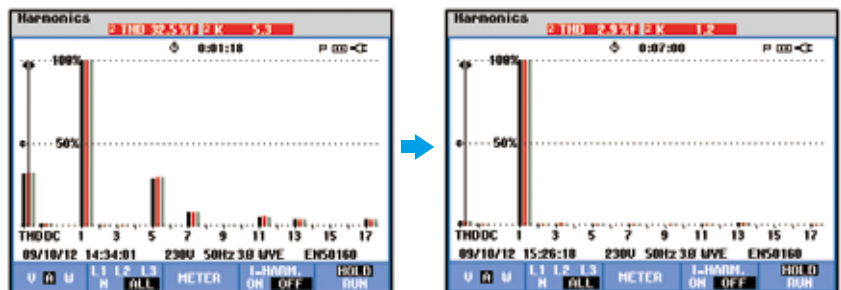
Harmonics
2 THD 32.5%f 2 K 5.3
0:01:18
P
100%
50%
THDDC 1 3 5 7 9 11 13 15 17
09/10/12 14:34:01 230V 50Hz 3Ø WYE EN50160
V A W
L1 L2 L3 N ALL
METER
I-HARM. ON OFF
HOLD RUN

Harmonics
2 THD 2.9%f 2 K 1.2
0:07:00
P
100%
50%
THDDC 1 3 5 7 9 11 13 15 17
09/10/12 15:26:18 230V 50Hz 3Ø WYE EN50160
V A W
L1 L2 L3 N ALL
METER
I-HARM. ON OFF
HOLD RUN